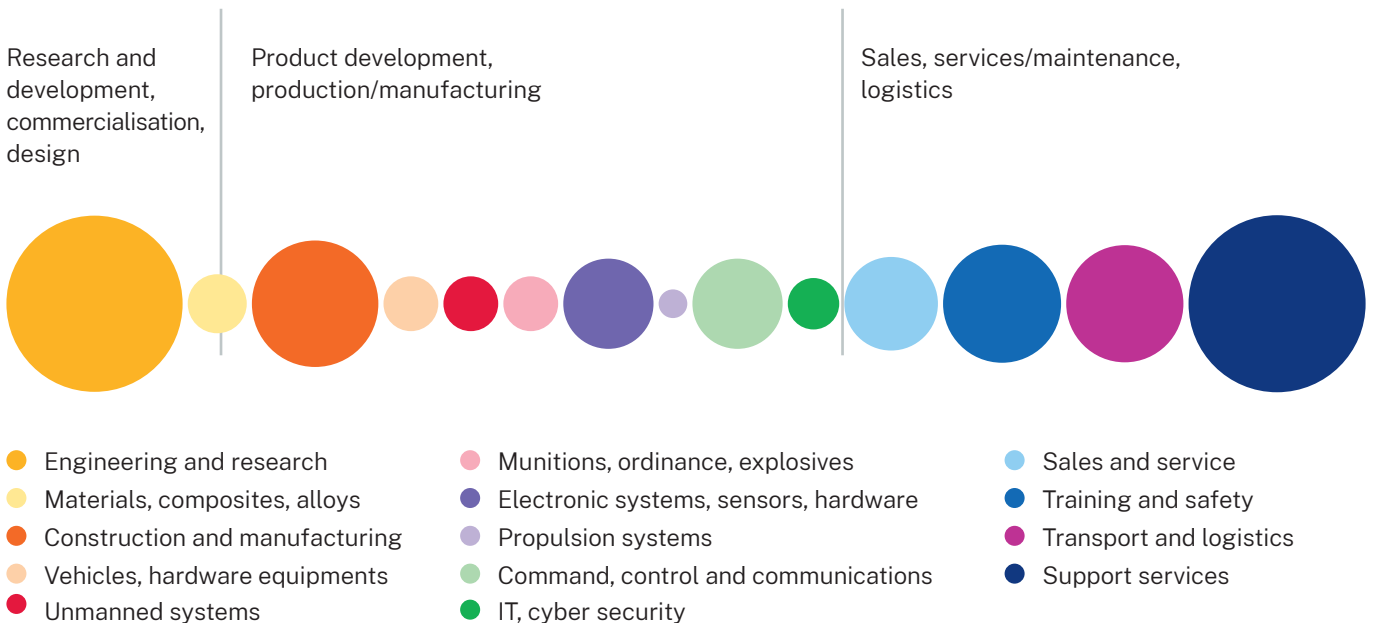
Research and development, commercialisation, design

Product development, production/manufacturing

Sales, services/maintenance, logistics

Engineering and research
Materials, composites, alloys
Construction and manufacturing
Vehicles, hardware equipments
Unmanned systems

Munitions, ordinance, explosives
Electronic systems, sensors, hardware
Propulsion systems
Command, control and communications
IT, cyber security

Sales and service
Training and safety
Transport and logistics
Support services